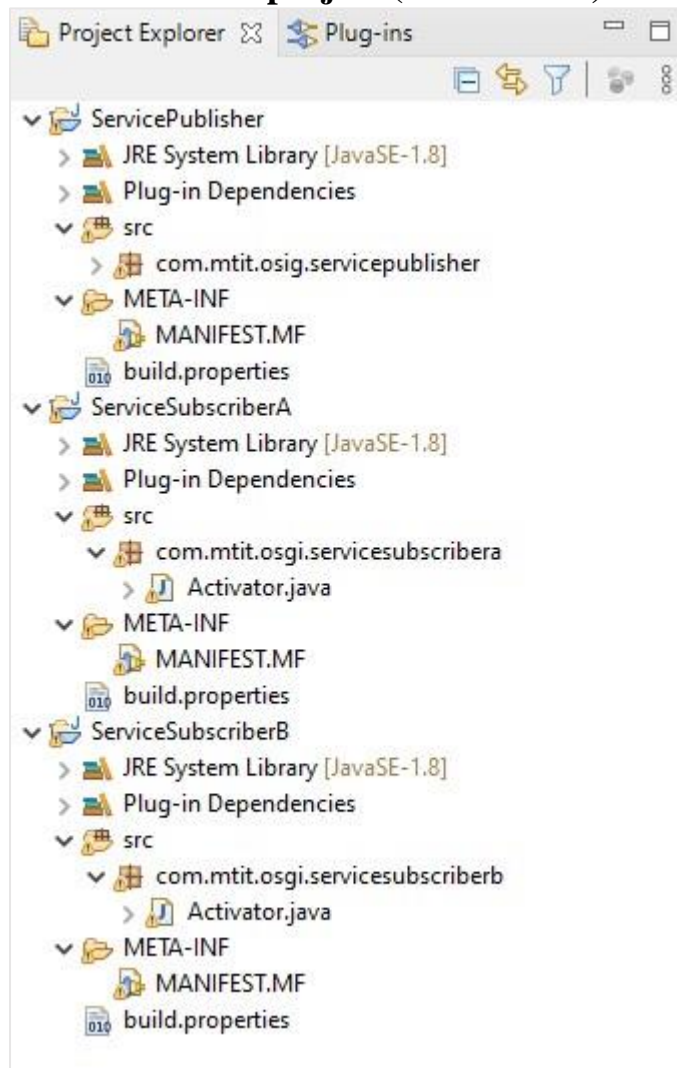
Project Explorer ☒ Plug-ins

ServicePublisher
JRE System Library [JavaSE-1.8]
Plug-in Dependencies
src
com.mtit.osig.servicepublisher
META-INF
MANIFEST.MF
build.properties
ServiceSubscriberA
JRE System Library [JavaSE-1.8]
Plug-in Dependencies
src
com.mtit.osgi.servicesubscribera
Activator.java
META-INF
MANIFEST.MF
build.properties
ServiceSubscriberB
JRE System Library [JavaSE-1.8]
Plug-in Dependencies
src
com.mtit.osgi.servicesubscriberb
Activator.java
META-INF
MANIFEST.MF
build.properties